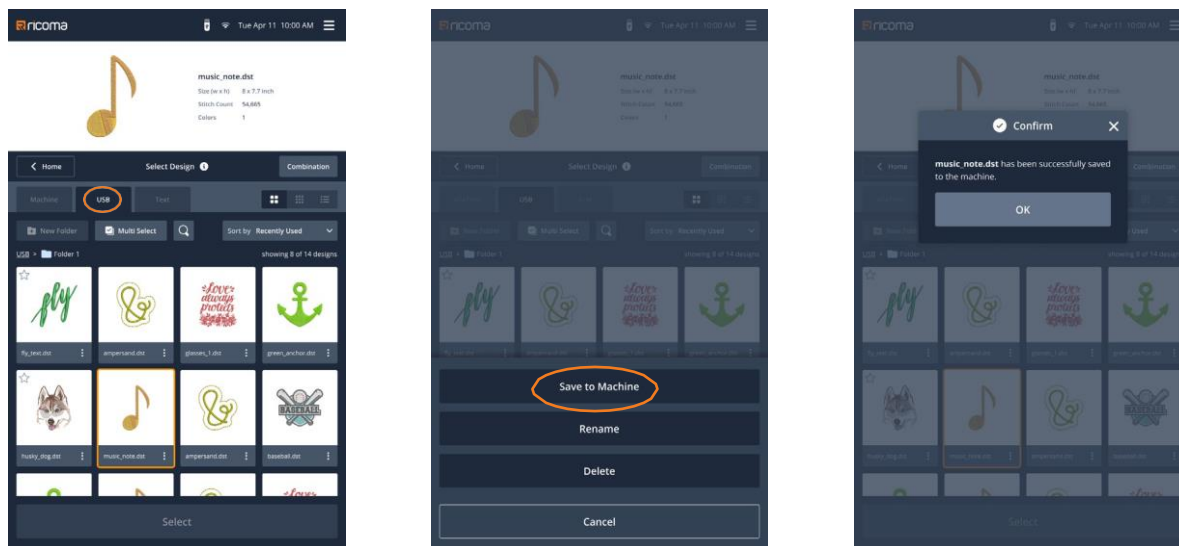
ricoma Tue Apr 11 10:00 AM

music_note.dst
Size (w x h) 8 x 7.7 inch
Stitch Count 54,665
Colors 1

Home
Select Design
Combination

Machine
USB
Text

New Folder
Multi Select
Sort by Recently Used

USB > Folder 1
showing 8 of 14 designs

fly
fly_text.dst
ampersand.dst
love always protects
glasses_1.dst
green_anchor.dst
husky_dog.dst
music_note.dst
ampersand.dst
BASEBALL
baseball.dst

Select

ricoma Tue Apr 11 10:00 AM

music_note.dst
Size (w x h) 8 x 7.7 inch
Stitch Count 54,665
Colors 1

Home
Select Design
Combination

USB

Save to Machine
Rename
Delete
Cancel

ricoma

music_note.dst
Size (w x h) 8 x 7.7 inch
Stitch Count 54,665
Colors 1

Confirm
music_note.dst has been successfully saved to the machine.
OK

Home
Combination

Used

USB > Folder 1
showing 8 of 14 designs

Select